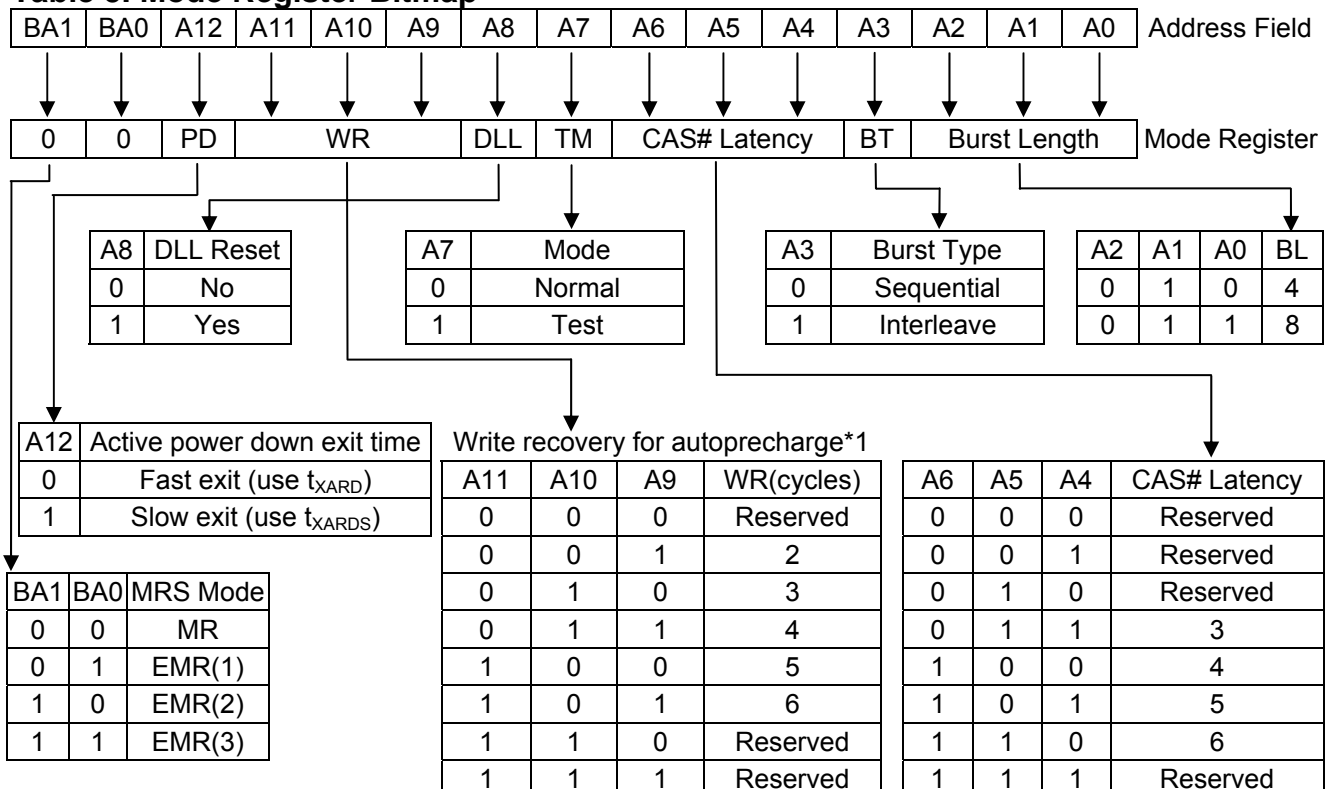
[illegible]

| BA1 | BA0 | A12 | A11 | A10 | A9 | A8 | A7 | A6 | A5 | A4 | A3 | A2 | A1 | A0 |
|---|---|---|---|---|---|---|---|---|---|---|---|---|---|---|

Address Field

| 0 | 0 | PD | WR | DLL | TM | CAS# Latency | BT | Burst Length |
|---|---|---|---|---|---|---|---|---|

Mode Register

| A8 | DLL Reset |
|---|---|
| 0 | No |
| 1 | Yes |

| A7 | Mode |
|---|---|
| 0 | Normal |
| 1 | Test |

| A3 | Burst Type |
|---|---|
| 0 | Sequential |
| 1 | Interleave |

| A2 | A1 | A0 | BL |
|---|---|---|---|
| 0 | 1 | 0 | 4 |
| 0 | 1 | 1 | 8 |

| A12 | Active power down exit time |
|---|---|
| 0 | Fast exit (use $t_{XARD}$) |
| 1 | Slow exit (use $t_{XARDS}$) |

Write recovery for autoprecharge*1

| A11 | A10 | A9 | WR(cycles) |
|---|---|---|---|
| 0 | 0 | 0 | Reserved |
| 0 | 0 | 1 | 2 |
| 0 | 1 | 0 | 3 |
| 0 | 1 | 1 | 4 |
| 1 | 0 | 0 | 5 |
| 1 | 0 | 1 | 6 |
| 1 | 1 | 0 | Reserved |
| 1 | 1 | 1 | Reserved |

| A6 | A5 | A4 | CAS# Latency |
|---|---|---|---|
| 0 | 0 | 0 | Reserved |
| 0 | 0 | 1 | Reserved |
| 0 | 1 | 0 | Reserved |
| 0 | 1 | 1 | 3 |
| 1 | 0 | 0 | 4 |
| 1 | 0 | 1 | 5 |
| 1 | 1 | 0 | 6 |
| 1 | 1 | 1 | Reserved |

| BA1 | BA0 | MRS Mode |
|---|---|---|
| 0 | 0 | MR |
| 0 | 1 | EMR(1) |
| 1 | 0 | EMR(2) |
| 1 | 1 | EMR(3) |